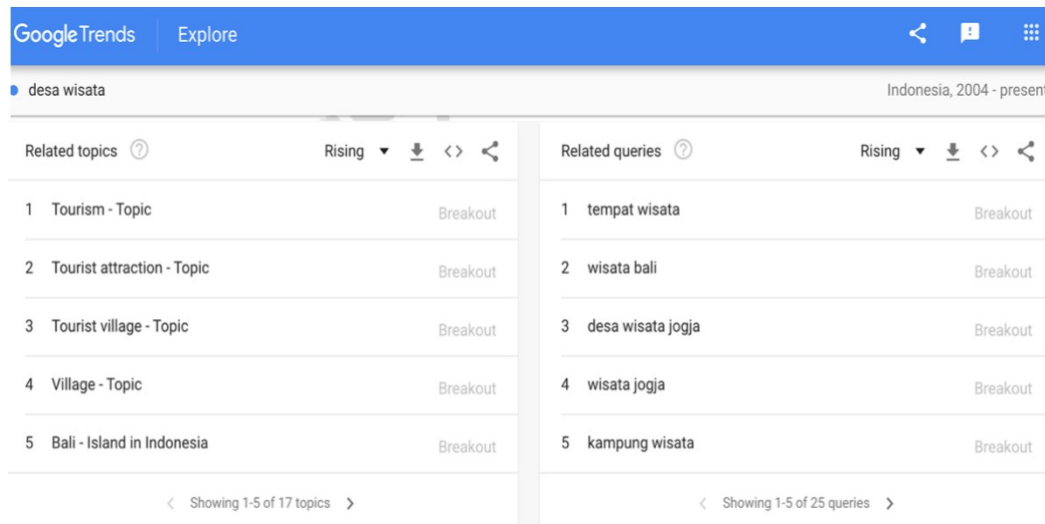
Google Trends Explore

desa wisata

Indonesia, 2004 - presen

Related topics

Rising

1 Tourism - Topic Breakout

2 Tourist attraction - Topic Breakout

3 Tourist village - Topic Breakout

4 Village - Topic Breakout

5 Bali - Island in Indonesia Breakout

Showing 1-5 of 17 topics

Related queries

Rising

1 tempat wisata Breakout

2 wisata bali Breakout

3 desa wisata jogja Breakout

4 wisata jogja Breakout

5 kampung wisata Breakout

Showing 1-5 of 25 queries